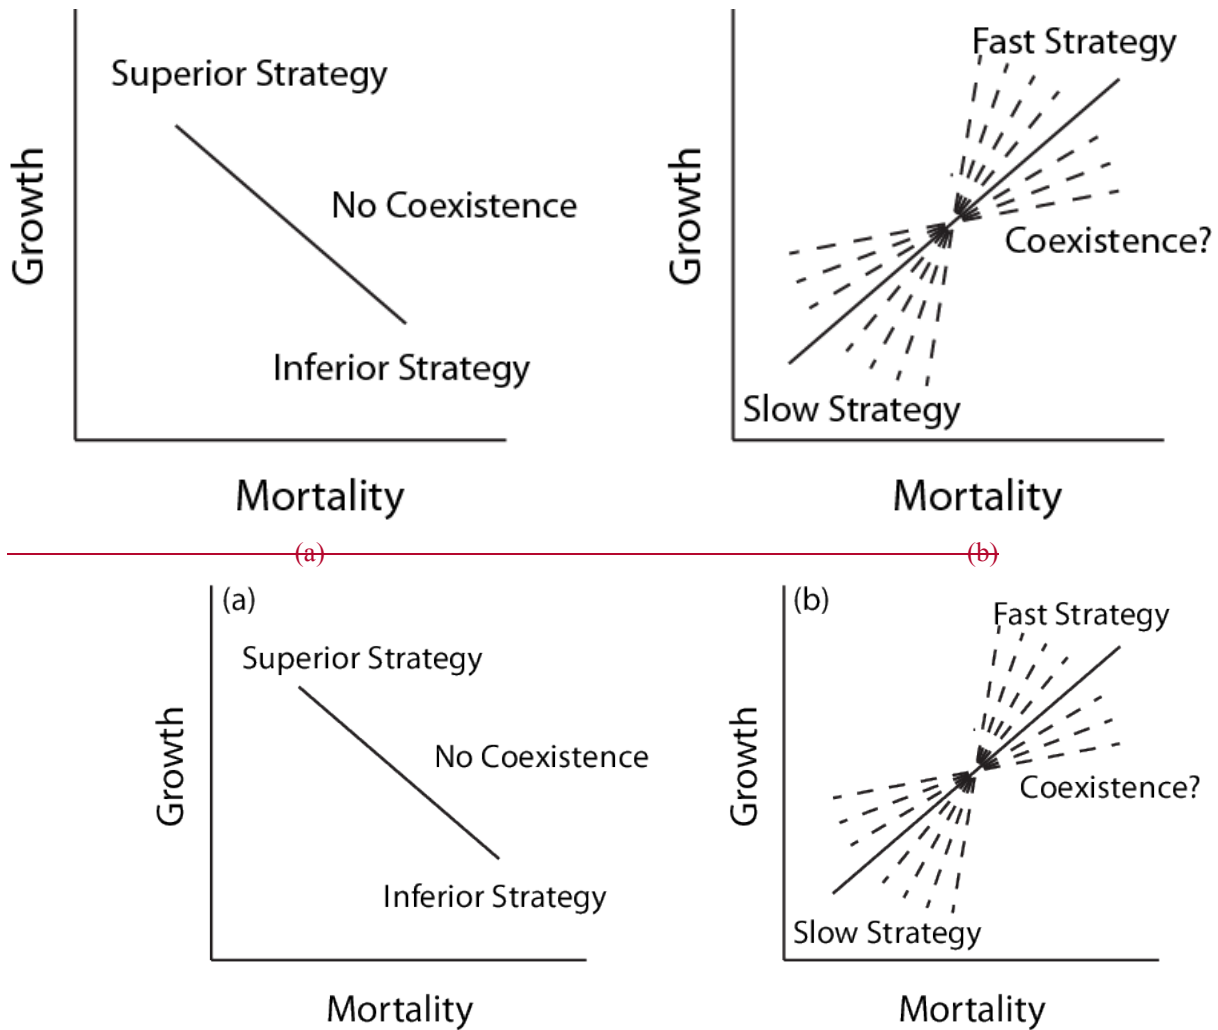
Superior Strategy

No Coexistence

Inferior Strategy

Growth

Mortality

Fast Strategy

Coexistence?

Slow Strategy

Growth

Mortality

(a)

(b)

(a)

Superior Strategy

No Coexistence

Inferior Strategy

Growth

Mortality

(b)

Fast Strategy

Coexistence?

Slow Strategy

Growth

Mortality